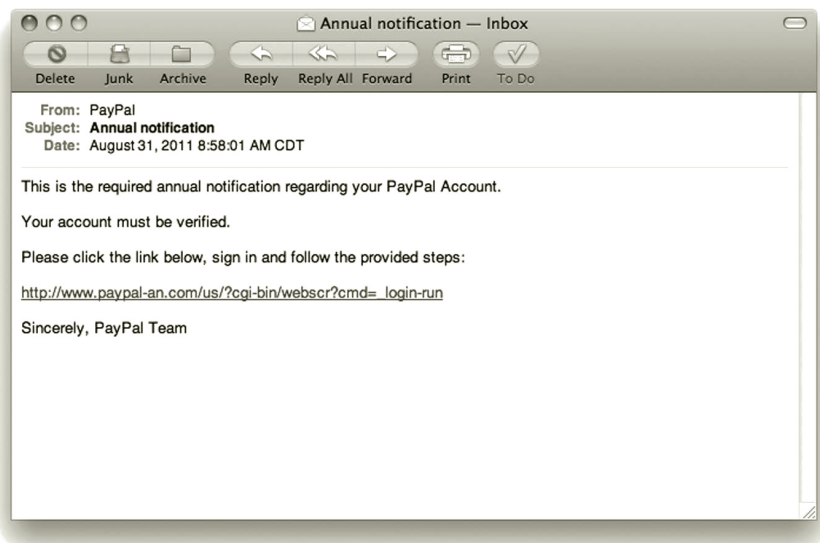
Annual notification — Inbox

Delete Junk Archive Reply Reply All Forward Print To Do

From: PayPal
Subject: Annual notification
Date: August 31, 2011 8:58:01 AM CDT

This is the required annual notification regarding your PayPal Account.

Your account must be verified.

Please click the link below, sign in and follow the provided steps:

http://www.paypal-an.com/us/?cgi-bin/webscr?cmd=_login-run

Sincerely, PayPal Team